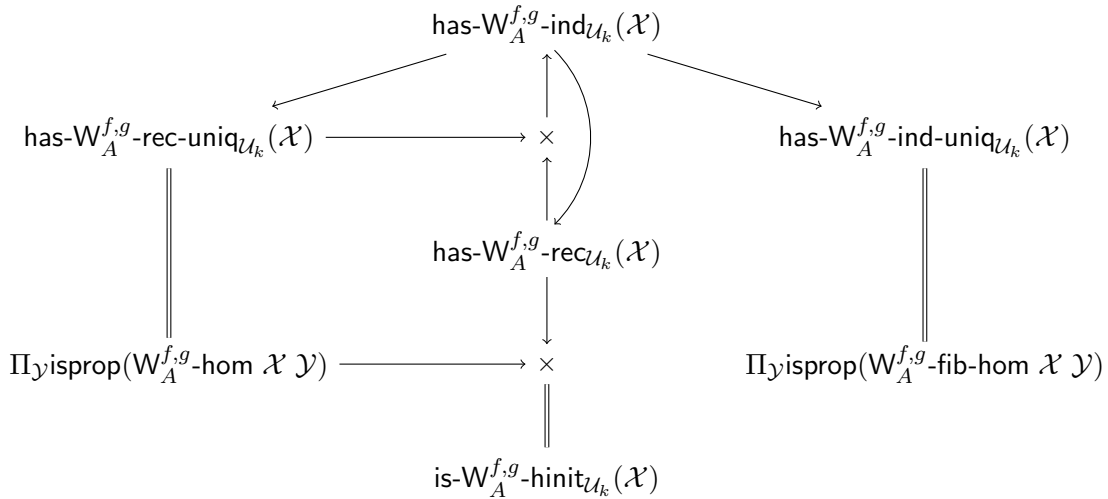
has-$\mathsf{W}_A^{f,g}$-ind$_{\mathcal{U}_k}(\mathcal{X})$

has-$\mathsf{W}_A^{f,g}$-rec-uniq$_{\mathcal{U}_k}(\mathcal{X})$ $\times$ has-$\mathsf{W}_A^{f,g}$-ind-uniq$_{\mathcal{U}_k}(\mathcal{X})$

has-$\mathsf{W}_A^{f,g}$-rec$_{\mathcal{U}_k}(\mathcal{X})$

$\Pi_{\mathcal{Y}}$isprop($\mathsf{W}_A^{f,g}$-hom $\mathcal{X}$ $\mathcal{Y}$) $\times$ $\Pi_{\mathcal{Y}}$isprop($\mathsf{W}_A^{f,g}$-fib-hom $\mathcal{X}$ $\mathcal{Y}$)

is-$\mathsf{W}_A^{f,g}$-hinit$_{\mathcal{U}_k}(\mathcal{X})$